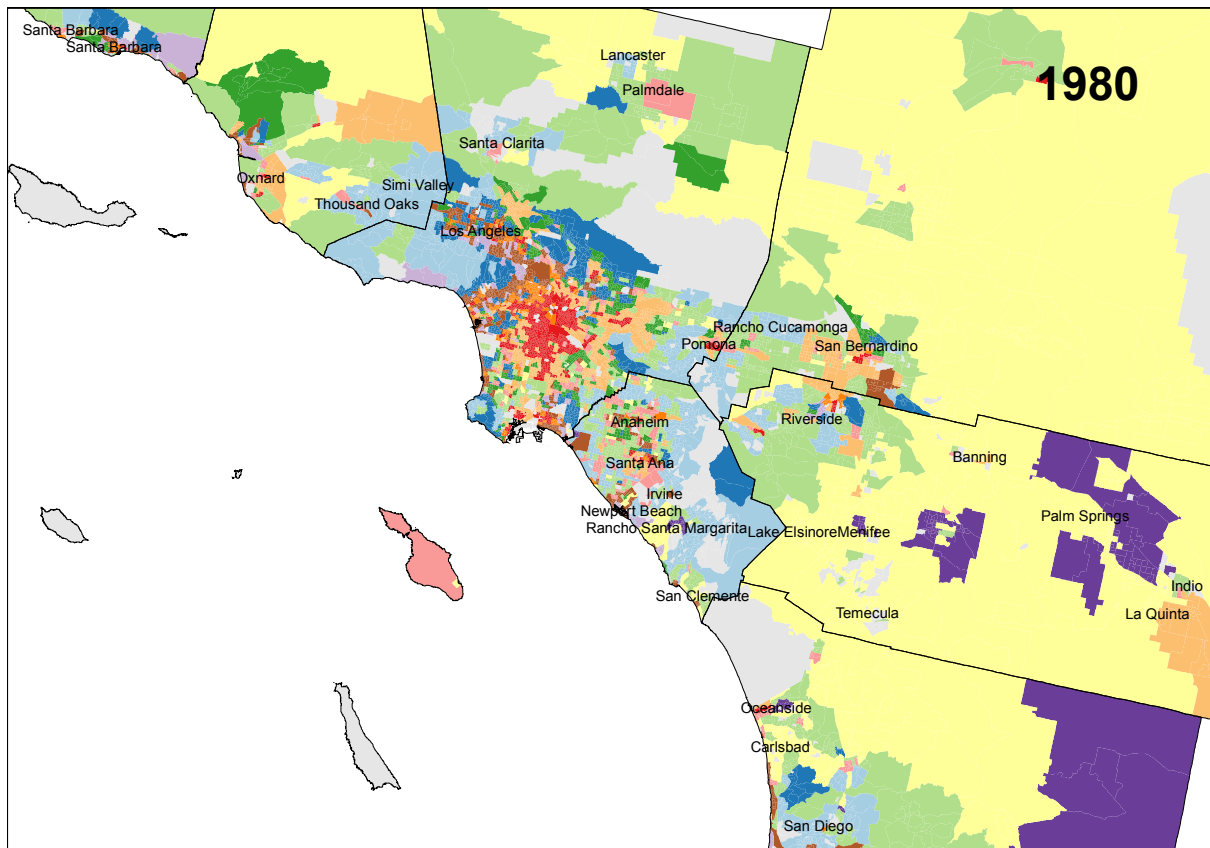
1980

Santa Barbara
Santa Barbara
Lancaster
Palmdale
Santa Clarita
Oxnard
Simi Valley
Thousand Oaks
Los Angeles
Rancho Cucamonga
Pomona
San Bernardino
Riverside
Anaheim
Santa Ana
Irvine
Newport Beach
Rancho Santa Margarita
Lake ElsinoreMenifee
Banning
Palm Springs
Indio
La Quinta
Temecula
San Clemente
Oceanside
Carlsbad
San Diego